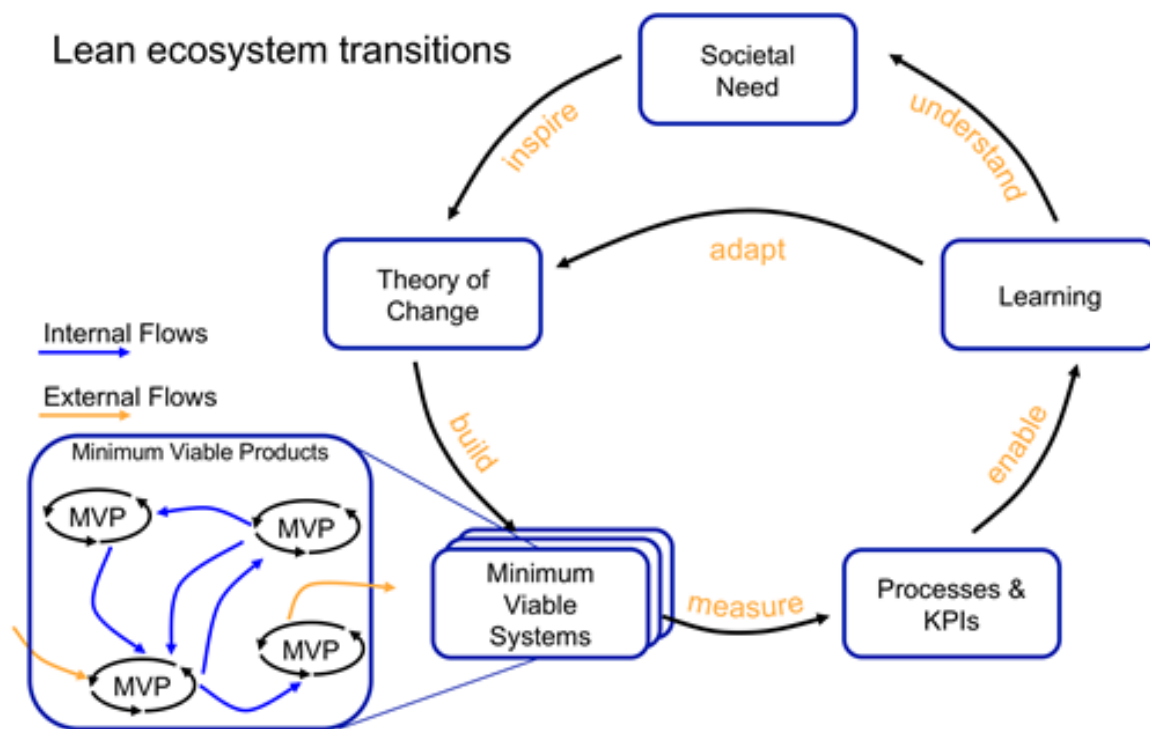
Lean ecosystem transitions

Societal Need

inspire

understand

Theory of Change

adapt

Learning

Internal Flows

External Flows

build

enable

Minimum Viable Products

MVP

MVP

MVP

MVP

Minimum Viable Systems

measure

Processes & KPIs